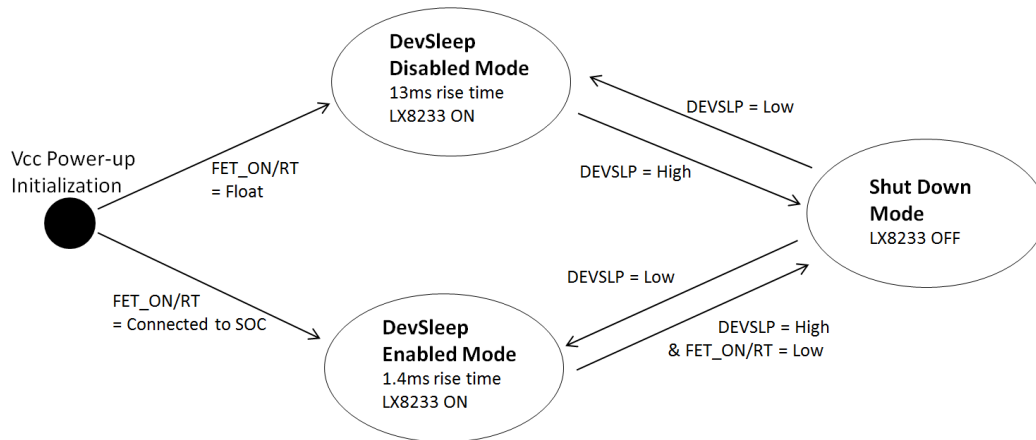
Vcc Power-up Initialization

FET_ON/RT = Float

FET_ON/RT = Connected to SOC

DevSleep Disabled Mode
13ms rise time
LX8233 ON

DEVSLP = Low

DEVSLP = High

Shut Down Mode
LX8233 OFF

DEVSLP = Low

DEVSLP = High & FET_ON/RT = Low

DevSleep Enabled Mode
1.4ms rise time
LX8233 ON